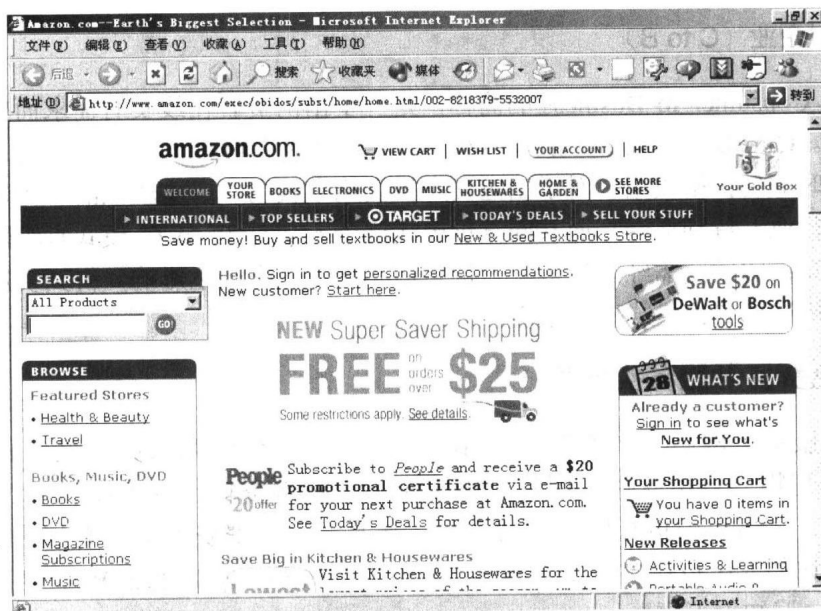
Amazon.com--Earth's Biggest Selection - Microsoft Internet Explorer

文件(F) 编辑(E) 查看(V) 收藏(A) 工具(T) 帮助(H)

后退 搜索 收藏夹 媒体

地址(D) http://www.amazon.com/exec/obidos/subst/home/home.html/002-8216379-5532007 转到

amazon.com. VIEW CART | WISH LIST | YOUR ACCOUNT | HELP

Your Gold Box

WELCOME | YOUR STORE | BOOKS | ELECTRONICS | DVD | MUSIC | KITCHEN & HOUSEWARES | HOME & GARDEN | SEE MORE STORES

INTERNATIONAL | TOP SELLERS | TARGET | TODAY'S DEALS | SELL YOUR STUFF

Save money! Buy and sell textbooks in our New & Used Textbooks Store.

SEARCH

All Products

GO!

Hello. Sign in to get personalized recommendations. New customer? Start here.

NEW Super Saver Shipping

FREE on orders over $25

Some restrictions apply. See details.

Save $20 on DeWalt or Bosch tools

BROWSE

Featured Stores

• Health & Beauty

• Travel

Books, Music, DVD

• Books

• DVD

• Magazine Subscriptions

• Music

28 WHAT'S NEW

Already a customer? Sign in to see what's New for You.

People $20 offer

Subscribe to People and receive a $20 promotional certificate via e-mail for your next purchase at Amazon.com. See Today's Deals for details.

Save Big in Kitchen & Housewares

Lowest Visit Kitchen & Housewares for the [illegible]

Your Shopping Cart

You have 0 items in your Shopping Cart.

New Releases

Activities & Learning

Portable Audio & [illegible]

Internet